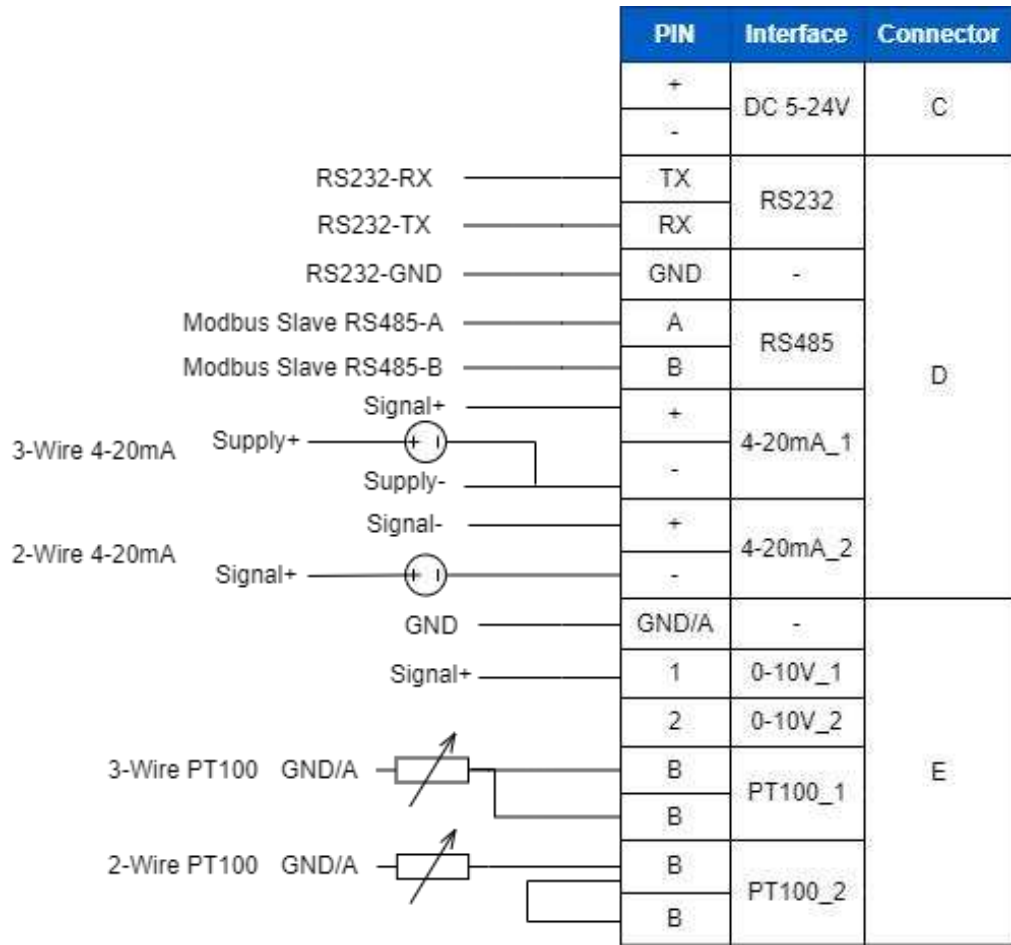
| PIN | Interface | Connector |
|---|---|---|
| + | DC 5-24V | C |
| - | | |
| TX | RS232 | D |
| RX | | |
| GND | - | |
| A | RS485 | |
| B | | |
| + | 4-20mA_1 | |
| - | | |
| + | 4-20mA_2 | |
| - | | |
| GND/A | - | E |
| 1 | 0-10V_1 | |
| 2 | 0-10V_2 | |
| B | PT100_1 | |
| B | | |
| B | PT100_2 | |
| B | | |

RS232-RX
RS232-TX
RS232-GND
Modbus Slave RS485-A
Modbus Slave RS485-B
Signal+
3-Wire 4-20mA Supply+ + I
Supply-
Signal-
2-Wire 4-20mA
Signal+ + I
GND
Signal+
3-Wire PT100 GND/A
2-Wire PT100 GND/A